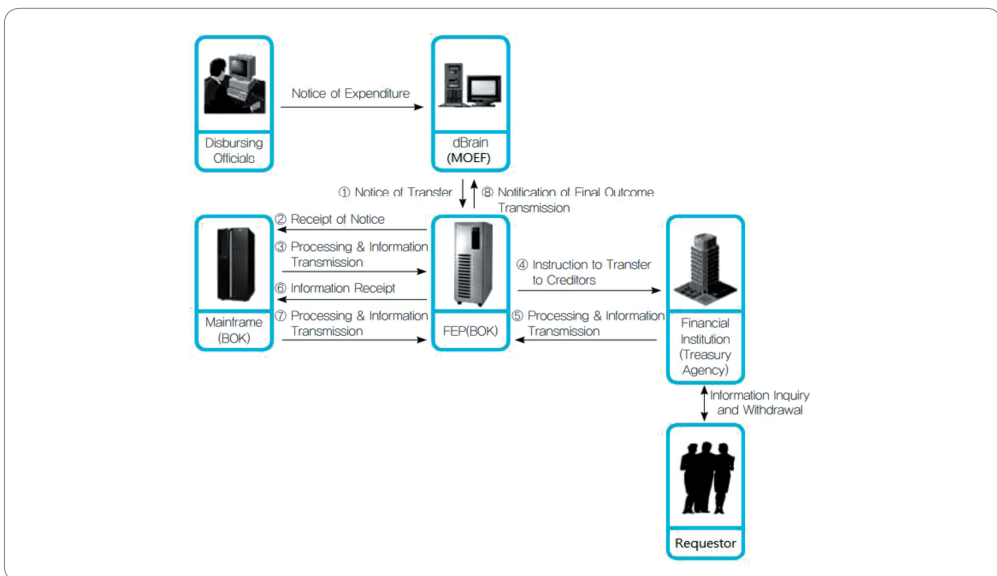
Disbursing Officials

Notice of Expenditure

dBrain (MOEF)

① Notice of Transfer

⑧ Notification of Final Outcome Transmission

② Receipt of Notice

③ Processing & Information Transmission

⑥ Information Receipt

⑦ Processing & Information Transmission

Mainframe (BOK)

FEP(BOK)

④ Instruction to Transfer to Creditors

⑤ Processing & Information Transmission

Financial Institution (Treasury Agency)

Information Inquiry and Withdrawal

Requestor